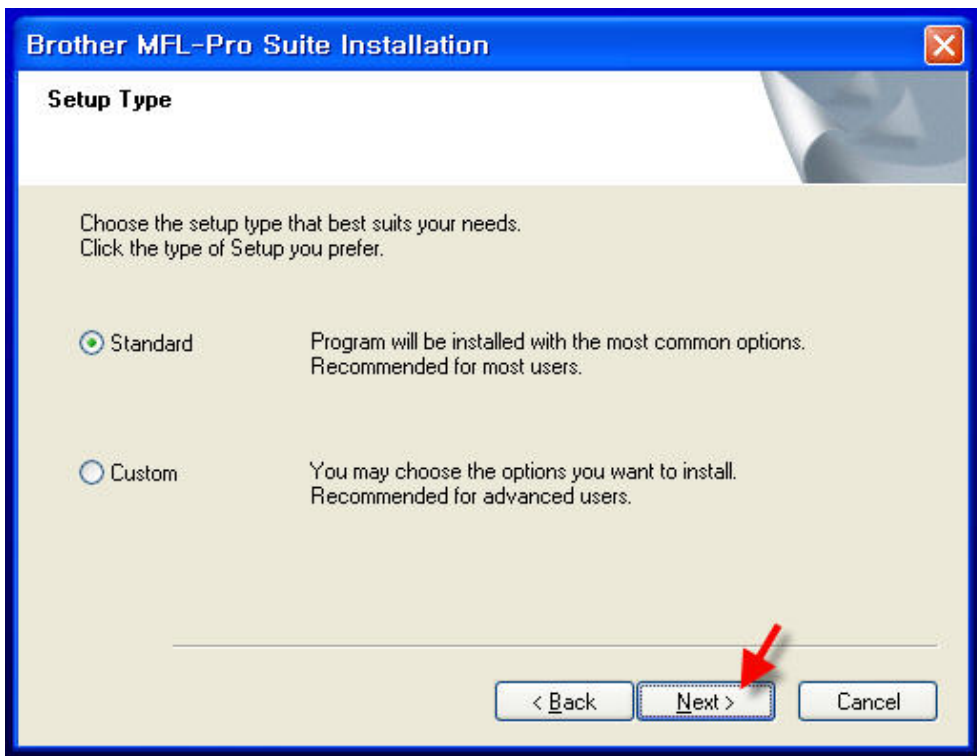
Brother MFL-Pro Suite Installation

Setup Type

Choose the setup type that best suits your needs.
Click the type of Setup you prefer.

Standard

Program will be installed with the most common options.
Recommended for most users.

Custom

You may choose the options you want to install.
Recommended for advanced users.

< Back

Next >

Cancel